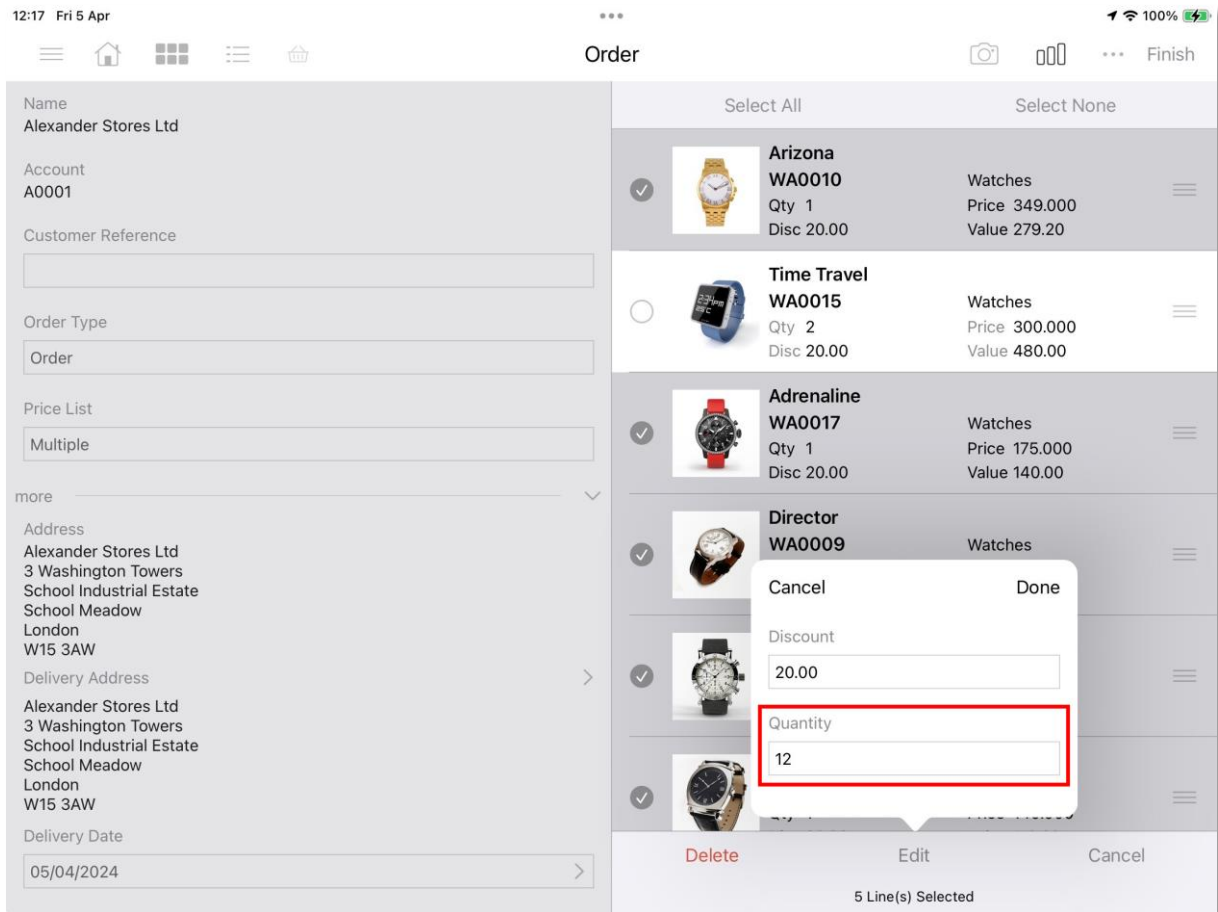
12:17 Fri 5 Apr

100%

Order

Finish

Name
Alexander Stores Ltd

Account
A0001

Customer Reference

Order Type
Order

Price List
Multiple

more

Address
Alexander Stores Ltd
3 Washington Towers
School Industrial Estate
School Meadow
London
W15 3AW

Delivery Address
Alexander Stores Ltd
3 Washington Towers
School Industrial Estate
School Meadow
London
W15 3AW

Delivery Date
05/04/2024

Select All

Select None

Arizona
WA0010
Qty 1
Disc 20.00
Watches
Price 349.000
Value 279.20

Time Travel
WA0015
Qty 2
Disc 20.00
Watches
Price 300.000
Value 480.00

Adrenaline
WA0017
Qty 1
Disc 20.00
Watches
Price 175.000
Value 140.00

Director
WA0009
Watches

Cancel
Done

Discount
20.00

Quantity
12

Delete
Edit
Cancel

5 Line(s) Selected